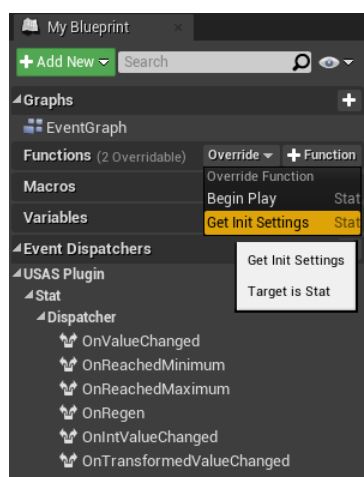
My Blueprint ×

+ Add New ▾ Search

◢Graphs +

EventGraph

Functions (2 Overridable) Override ▾ + Function

Macros

Variables

◢Event Dispatchers

◢USAS Plugin

◢Stat

◢Dispatcher

OnValueChanged

OnReachedMinimum

OnReachedMaximum

OnRegen

OnIntValueChanged

OnTransformedValueChanged

Override Function

Begin Play Stat

Get Init Settings Stat

Get Init Settings

Target is Stat